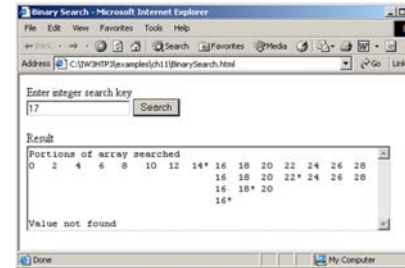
Binary Search - Microsoft Internet Explorer

File Edit View Favorites Tools Help

Back Search Favorites Media

Address C:\IW3HTP3\examples\ch11\BinarySearch.html Go Links

Enter integer search key

17

Search

Result

Portions of array searched
0 2 4 6 8 10 12 14* 16 18 20 22 24 26 28
16 18 20 22* 24 26 28
16 18* 20
16*

Value not found

Done

My Computer